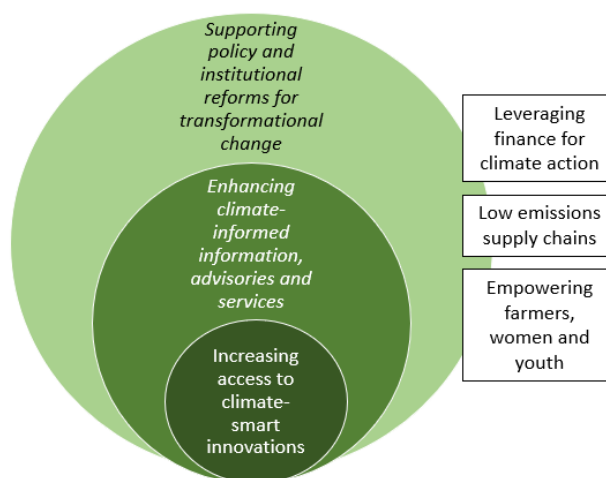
Supporting policy and institutional reforms for transformational change

Enhancing climate-informed information, advisories and services

Increasing access to climate-smart innovations

Leveraging finance for climate action

Low emissions supply chains

Empowering farmers, women and youth